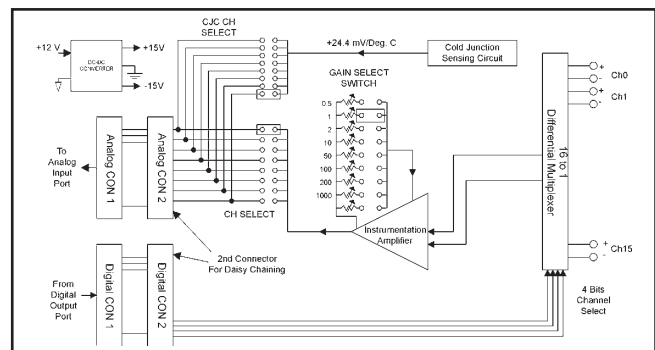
+12 V

DC-DC CONVERTER

+15V

-15V

CJC CH SELECT

+24.4 mV/Deg. C

Cold Junction Sensing Circuit

GAIN SELECT SWITCH

0.5
1
2
10
50
100
200
500
1000

Ch0

Ch1

Ch15

16 to 1 Differential Multiplexer

To Analog Input Port

Analog CON 1

Analog CON 2

CH SELECT

Instrumentation Amplifier

2nd Connector For Daisy Chaining

From Digital Output Port

Digital CON 1

Digital CON 2

4 Bits Channel Select